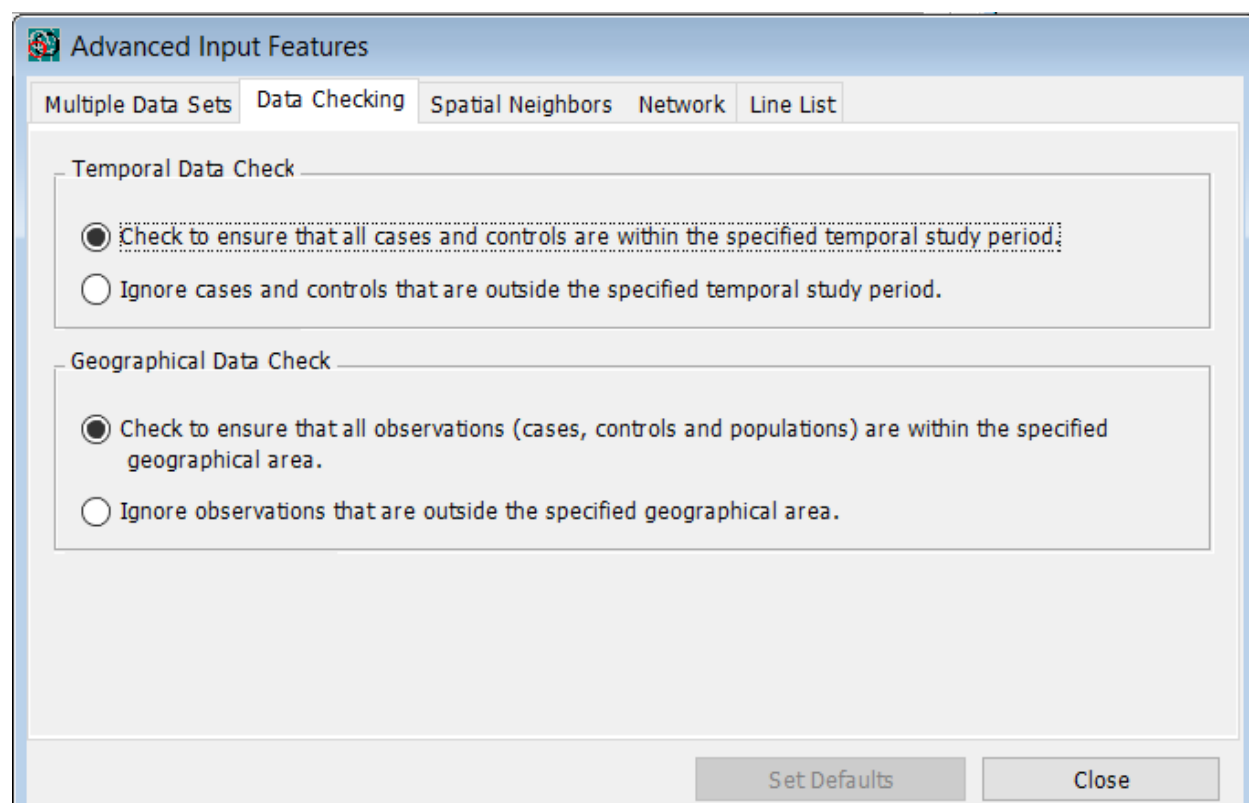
Advanced Input Features

Multiple Data Sets | Data Checking | Spatial Neighbors | Network | Line List

Temporal Data Check

Check to ensure that all cases and controls are within the specified temporal study period.

Ignore cases and controls that are outside the specified temporal study period.

Geographical Data Check

Check to ensure that all observations (cases, controls and populations) are within the specified geographical area.

Ignore observations that are outside the specified geographical area.

Set Defaults

Close